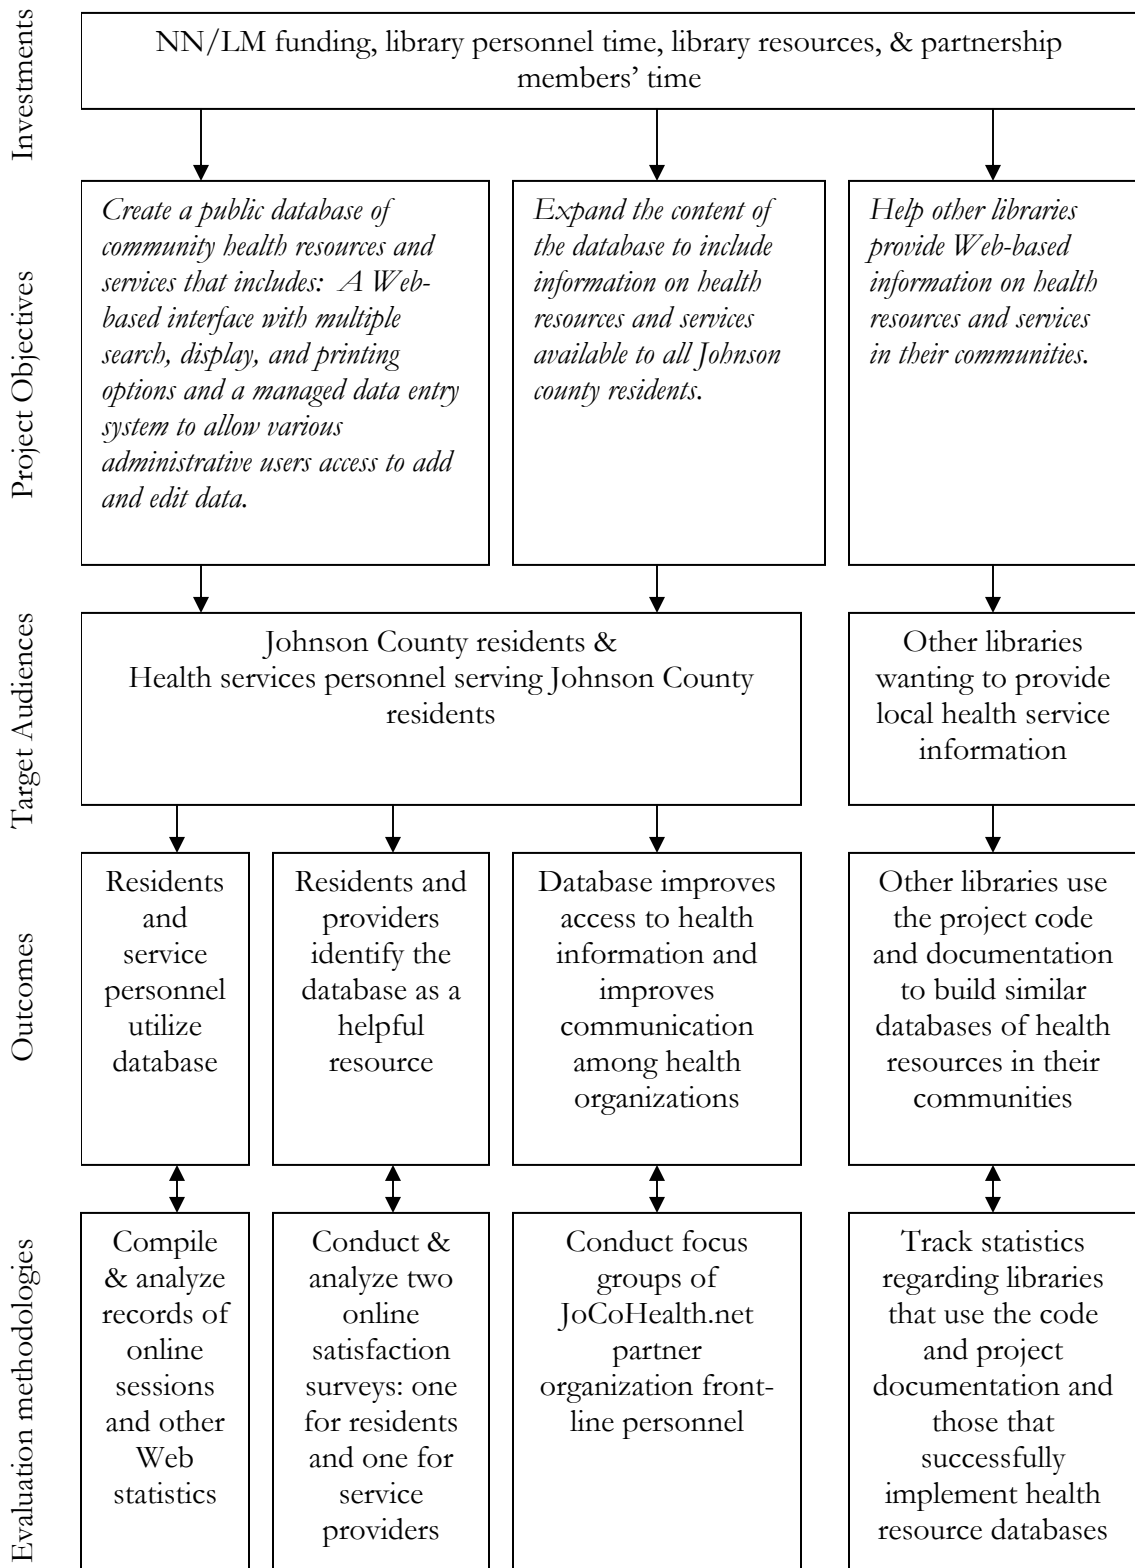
Investments

NN/LM funding, library personnel time, library resources, & partnership members' time

Project Objectives

*Create a public database of community health resources and services that includes: A Web-based interface with multiple search, display, and printing options and a managed data entry system to allow various administrative users access to add and edit data.*

*Expand the content of the database to include information on health resources and services available to all Johnson county residents.*

*Help other libraries provide Web-based information on health resources and services in their communities.*

Target Audiences

Johnson County residents & Health services personnel serving Johnson County residents

Other libraries wanting to provide local health service information

Outcomes

Residents and service personnel utilize database

Residents and providers identify the database as a helpful resource

Database improves access to health information and improves communication among health organizations

Other libraries use the project code and documentation to build similar databases of health resources in their communities

Evaluation methodologies

Compile & analyze records of online sessions and other Web statistics

Conduct & analyze two online satisfaction surveys: one for residents and one for service providers

Conduct focus groups of JoCoHealth.net partner organization front-line personnel

Track statistics regarding libraries that use the code and project documentation and those that successfully implement health resource databases